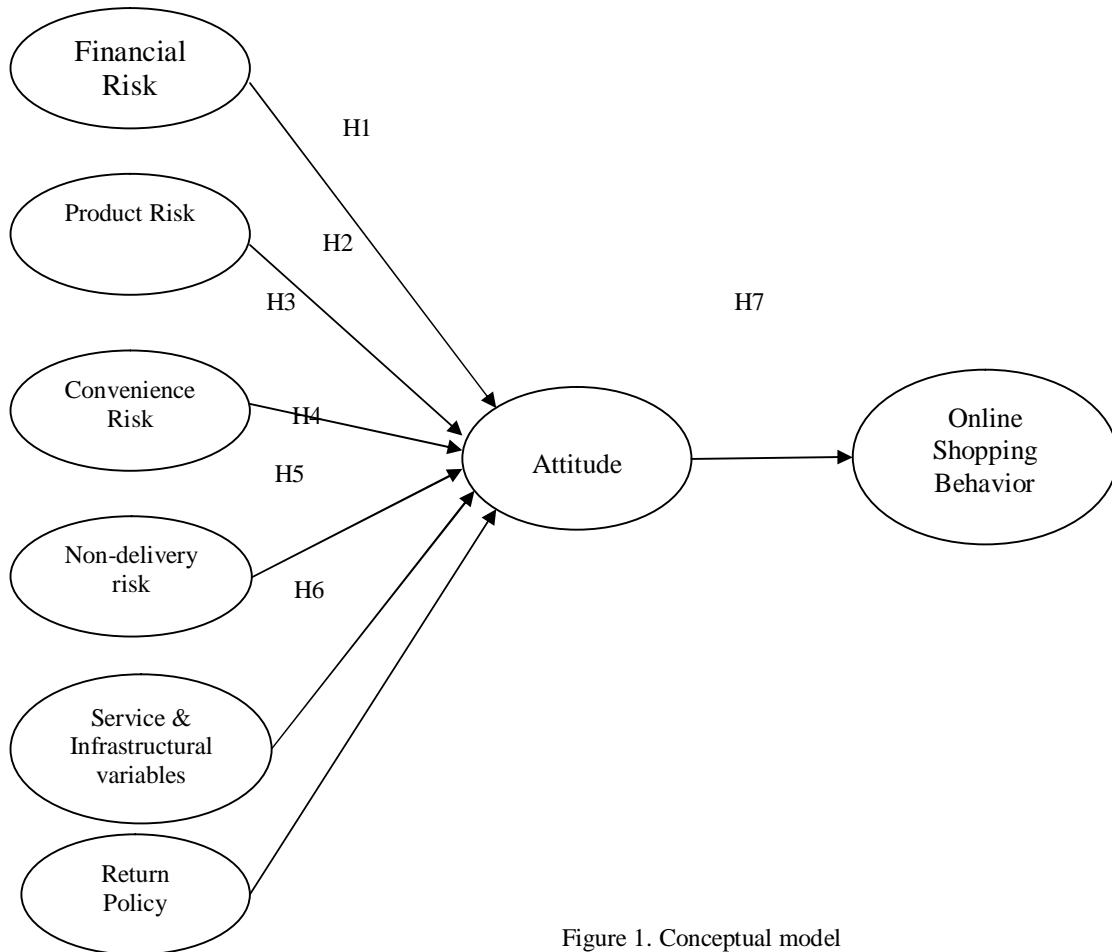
Financial Risk

H1

Product Risk

H2

H3

H7

Convenience Risk

H4

H5

Attitude

Online Shopping Behavior

Non-delivery risk

H6

Service & Infrastructural variables

Return Policy

Figure 1. Conceptual model